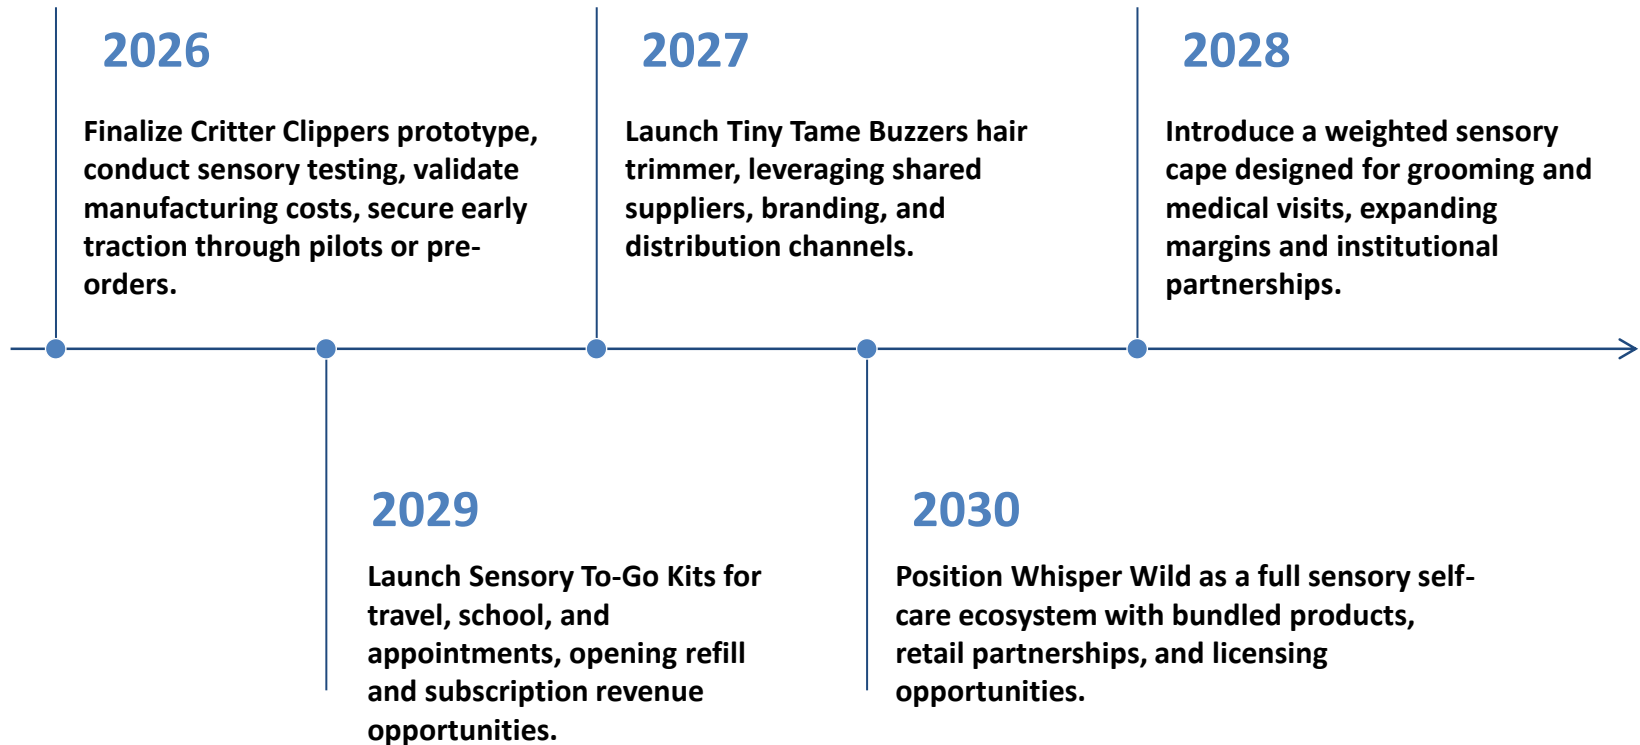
2026

Finalize Critter Clippers prototype, conduct sensory testing, validate manufacturing costs, secure early traction through pilots or pre-orders.

2027

Launch Tiny Tame Buzzers hair trimmer, leveraging shared suppliers, branding, and distribution channels.

2028

Introduce a weighted sensory cape designed for grooming and medical visits, expanding margins and institutional partnerships.

2029

Launch Sensory To-Go Kits for travel, school, and appointments, opening refill and subscription revenue opportunities.

2030

Position Whisper Wild as a full sensory self-care ecosystem with bundled products, retail partnerships, and licensing opportunities.